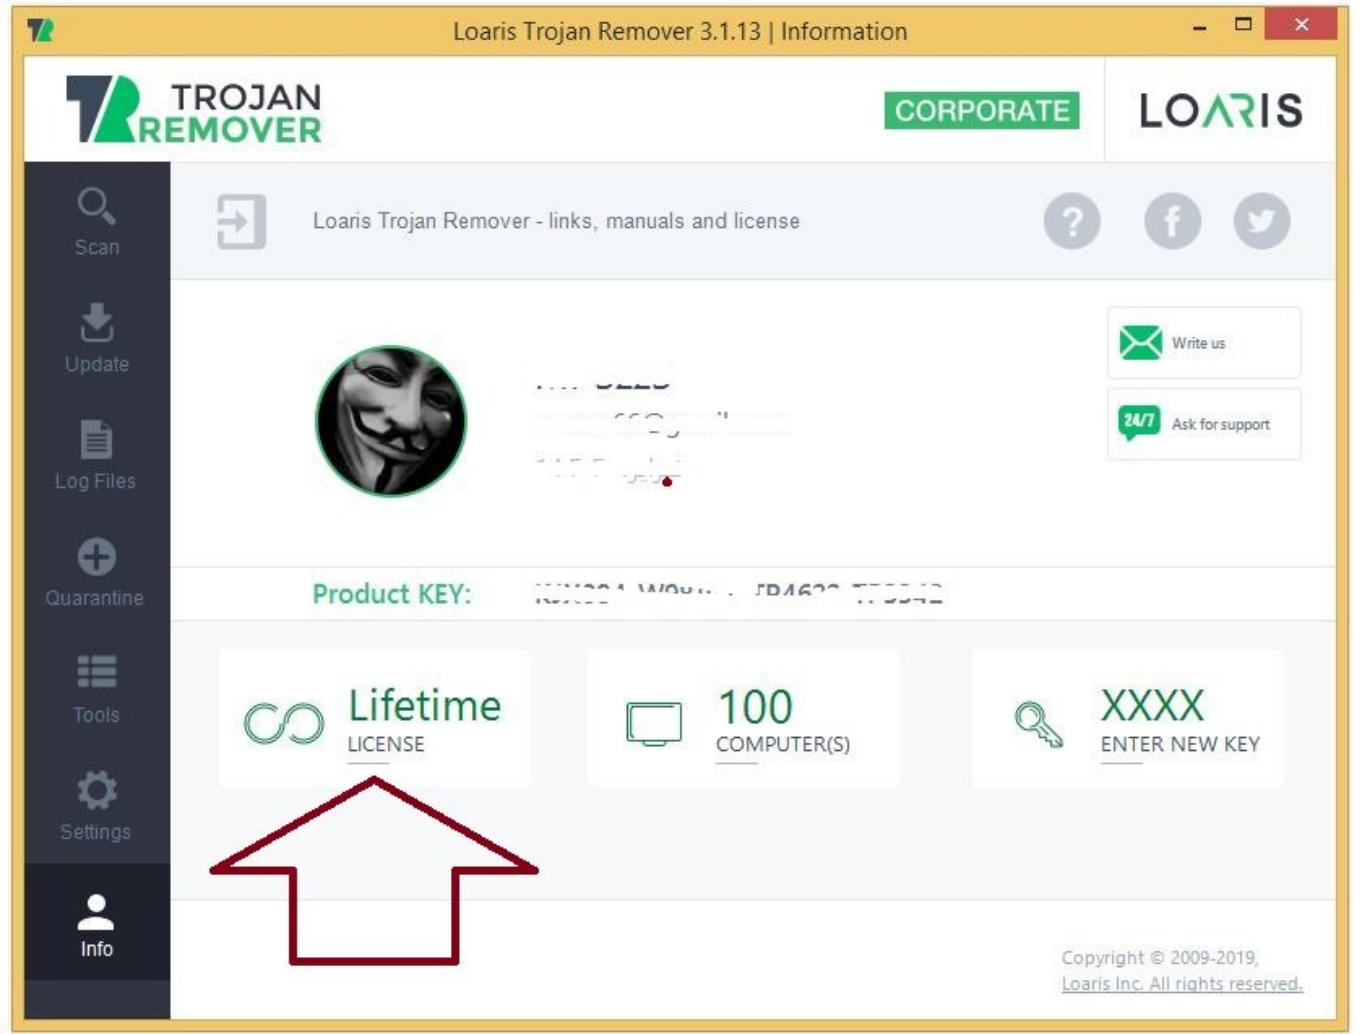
Loaris Trojan Remover 3.1.13 | Information

TROJAN REMOVER

CORPORATE

LOARIS

Scan

Update

Log Files

Quarantine

Tools

Settings

Info

Loaris Trojan Remover - links, manuals and license

Write us

24/7 Ask for support

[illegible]

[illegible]

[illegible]

Product KEY: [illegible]

Lifetime
LICENSE

100
COMPUTER(S)

XXXX
ENTER NEW KEY

Copyright © 2009-2019, Loaris Inc. All rights reserved.